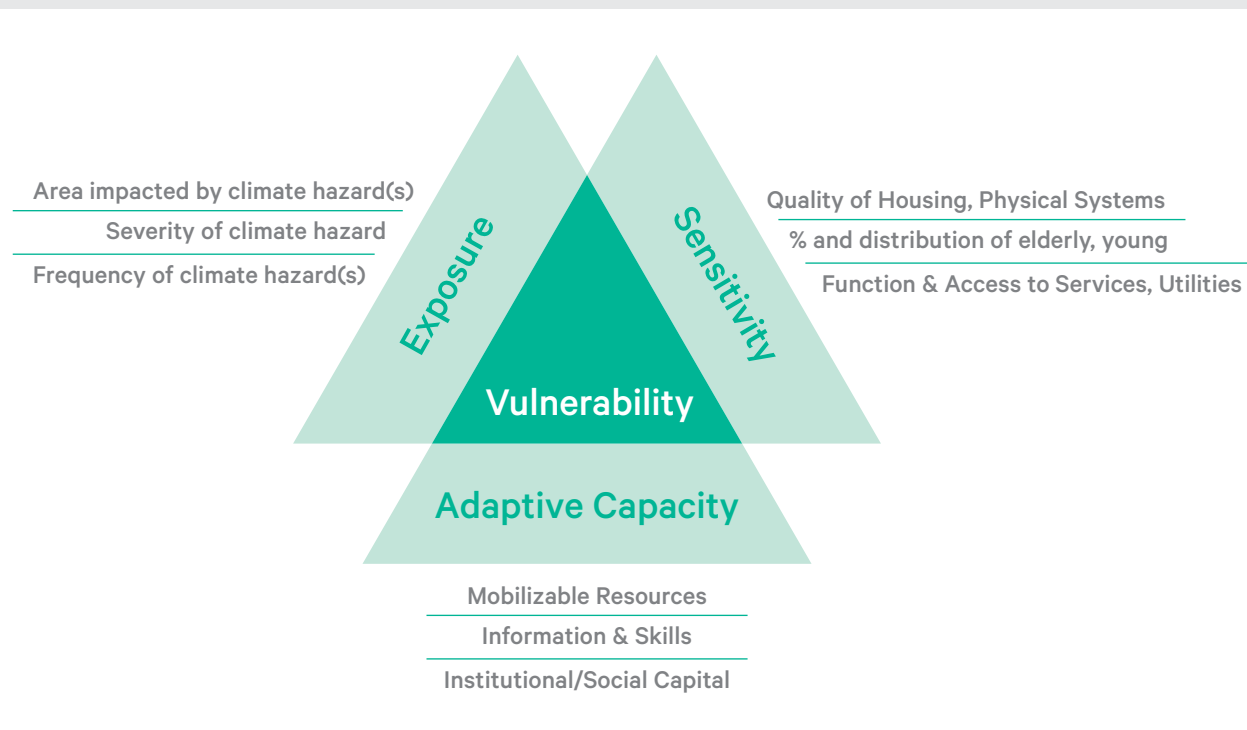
Area impacted by climate hazard(s)
Severity of climate hazard
Frequency of climate hazard(s)

Exposure

Sensitivity

Quality of Housing, Physical Systems
% and distribution of elderly, young
Function & Access to Services, Utilities

Vulnerability

Adaptive Capacity

Mobilizable Resources
Information & Skills
Institutional/Social Capital